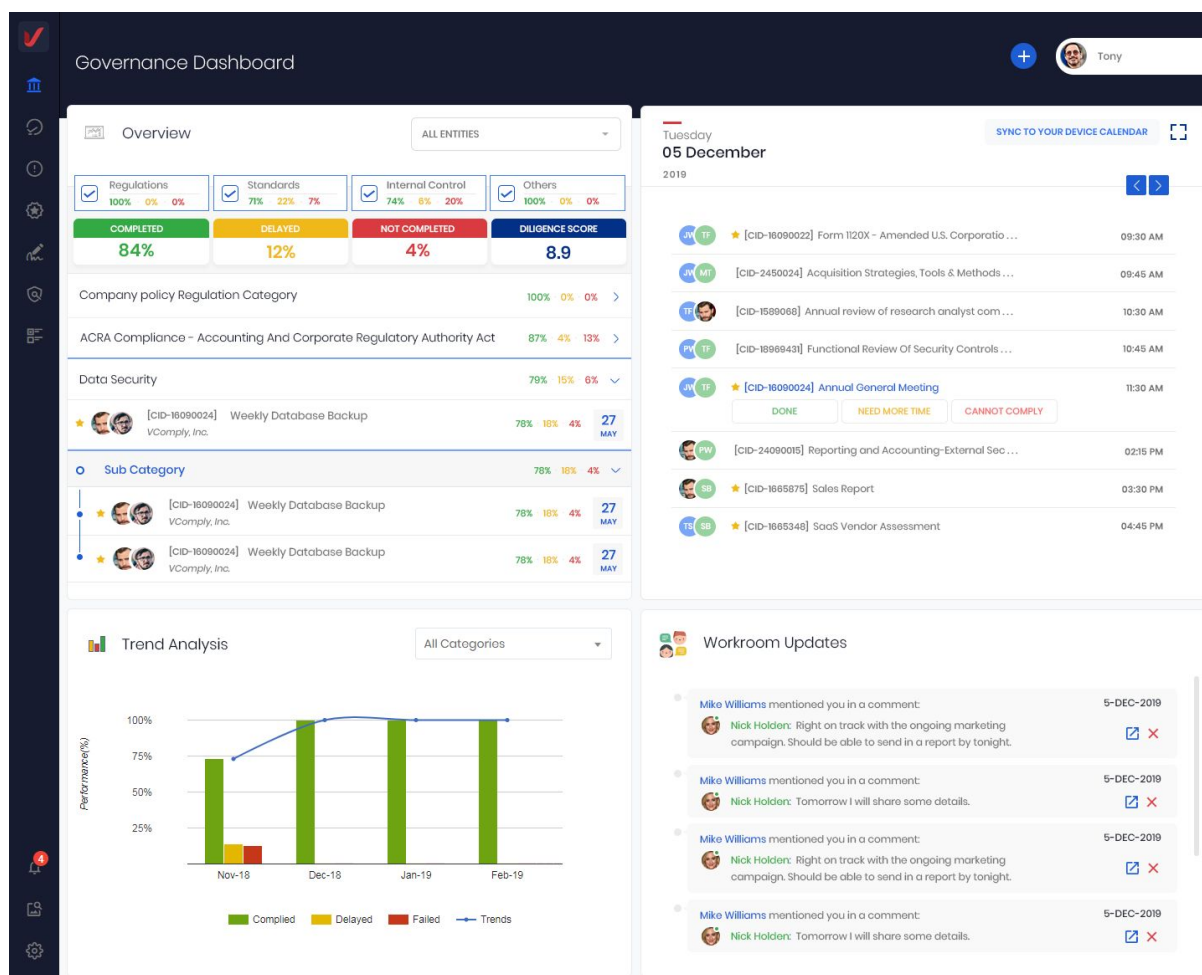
Governance Dashboard

Tony

Overview

ALL ENTITIES

Regulations 100% 0% 0%

Standards 71% 22% 7%

Internal Control 74% 6% 20%

Others 100% 0% 0%

COMPLETED 84%

DELAYED 12%

NOT COMPLETED 4%

DILIGENCE SCORE 8.9

Company policy Regulation Category 100% 0% 0%

ACRA Compliance - Accounting And Corporate Regulatory Authority Act 87% 4% 13%

Data Security 79% 15% 6%

[CID-16090024] Weekly Database Backup VComply, Inc. 78% 18% 4% 27 MAY

Sub Category 78% 18% 4%

[CID-16090024] Weekly Database Backup VComply, Inc. 78% 18% 4% 27 MAY

[CID-16090024] Weekly Database Backup VComply, Inc. 78% 18% 4% 27 MAY

Tuesday
05 December
2019

SYNC TO YOUR DEVICE CALENDAR

JW TF [CID-16090022] Form 1120X - Amended U.S. Corporatio... 09:30 AM

JW MT [CID-2450024] Acquisition Strategies, Tools & Methods... 09:45 AM

TF [CID-1589068] Annual review of research analyst com... 10:30 AM

PV TF [CID-18989431] Functional Review Of Security Controls... 10:45 AM

JW TF [CID-16090024] Annual General Meeting 11:30 AM

DONE NEED MORE TIME CANNOT COMPLY

PW [CID-24090015] Reporting and Accounting-External Sec... 02:15 PM

SB [CID-1665875] Sales Report 03:30 PM

TS SB [CID-1665348] SaaS Vendor Assessment 04:45 PM

Trend Analysis

All Categories

100%
75%
50%
25%

Performance(%)

Nov-18 Dec-18 Jan-19 Feb-19

Complied Delayed Failed Trends

Workroom Updates

Mike Williams mentioned you in a comment: 5-DEC-2019
Nick Holden: Right on track with the ongoing marketing campaign. Should be able to send in a report by tonight.

Mike Williams mentioned you in a comment: 5-DEC-2019
Nick Holden: Tomorrow I will share some details.

Mike Williams mentioned you in a comment: 5-DEC-2019
Nick Holden: Right on track with the ongoing marketing campaign. Should be able to send in a report by tonight.

Mike Williams mentioned you in a comment: 5-DEC-2019
Nick Holden: Tomorrow I will share some details.

4